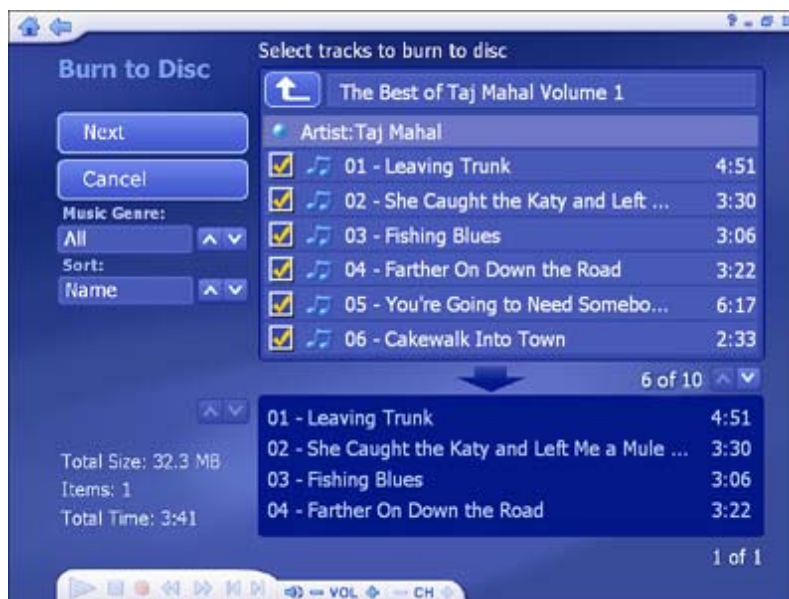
Burn to Disc

Next

Cancel

Music Genre:

All

Sort:

Name

Select tracks to burn to disc

The Best of Taj Mahal Volume 1

Artist: Taj Mahal

| | |
|---|---|
| 01 - Leaving Trunk | 4:51 |
| 02 - She Caught the Katy and Left ... | 3:30 |
| 03 - Fishing Blues | 3:06 |
| 04 - Farther On Down the Road | 3:22 |
| 05 - You're Going to Need Somebo... | 6:17 |
| 06 - Cakewalk Into Town | 2:33 |

6 of 10

| | |
|---|---|
| 01 - Leaving Trunk | 4:51 |
| 02 - She Caught the Katy and Left Me a Mule ... | 3:30 |
| 03 - Fishing Blues | 3:06 |
| 04 - Farther On Down the Road | 3:22 |

Total Size: 32.3 MB

Items: 1

Total Time: 3:41

1 of 1

VOL

CH